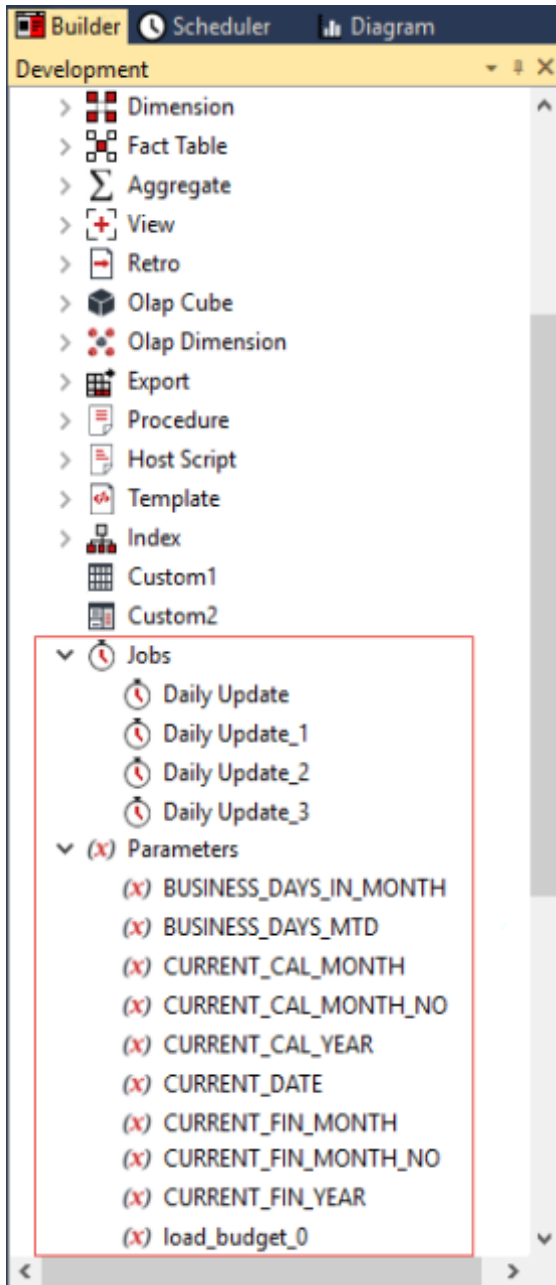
Builder Scheduler Diagram
Development
Dimension
Fact Table
Aggregate
View
Retro
Olap Cube
Olap Dimension
Export
Procedure
Host Script
Template
Index
Custom1
Custom2
Jobs
Daily Update
Daily Update_1
Daily Update_2
Daily Update_3
(x) Parameters
(x) BUSINESS_DAYS_IN_MONTH
(x) BUSINESS_DAYS_MTD
(x) CURRENT_CAL_MONTH
(x) CURRENT_CAL_MONTH_NO
(x) CURRENT_CAL_YEAR
(x) CURRENT_DATE
(x) CURRENT_FIN_MONTH
(x) CURRENT_FIN_MONTH_NO
(x) CURRENT_FIN_YEAR
(x) load_budget_0